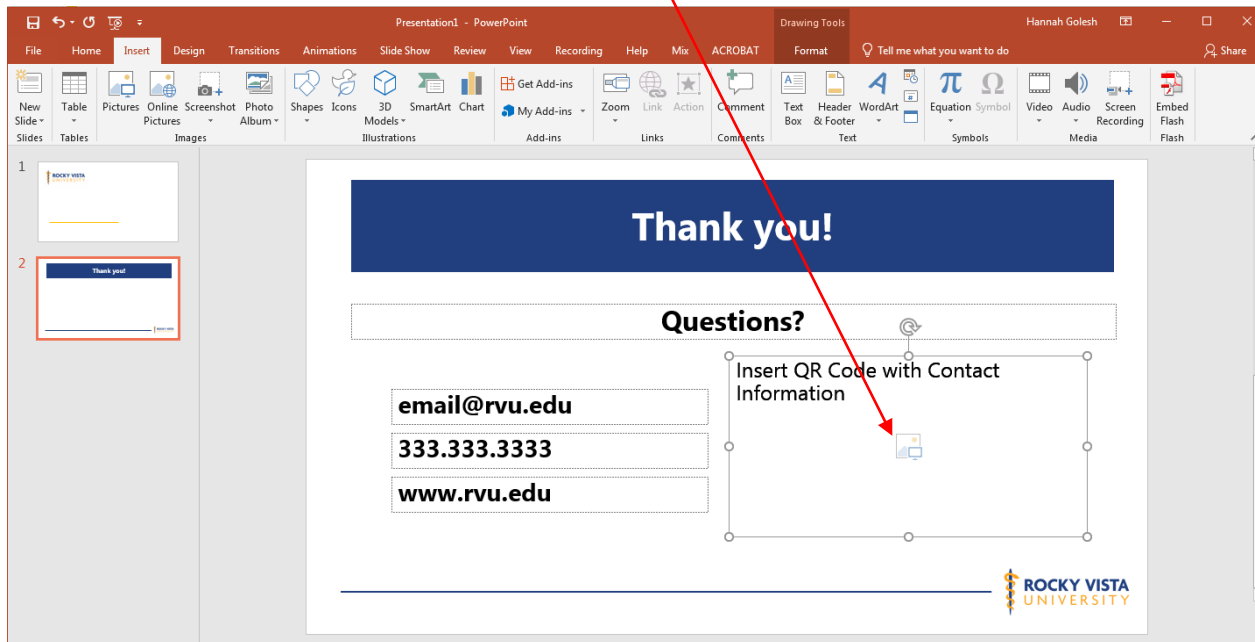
Presentation1 - PowerPoint

Drawing Tools

Hannah Golesh

File Home Insert Design Transitions Animations Slide Show Review View Recording Help Mix ACROBAT Format Tell me what you want to do Share

New Slide Table Pictures Online Pictures Screenshot Photo Album Shapes Icons 3D Models SmartArt Chart Get Add-ins My Add-ins Zoom Link Action Comment Text Box Header & Footer WordArt Equation Symbol Video Audio Screen Recording Embed Flash

Slides Tables Images Illustrations Add-ins Links Comments Text Symbols Media Flash

1

ROCKY VISTA UNIVERSITY

2

Thank you!

Thank you!

Questions?

Insert QR Code with Contact Information

email@rvu.edu

333.333.3333

www.rvu.edu

ROCKY VISTA UNIVERSITY